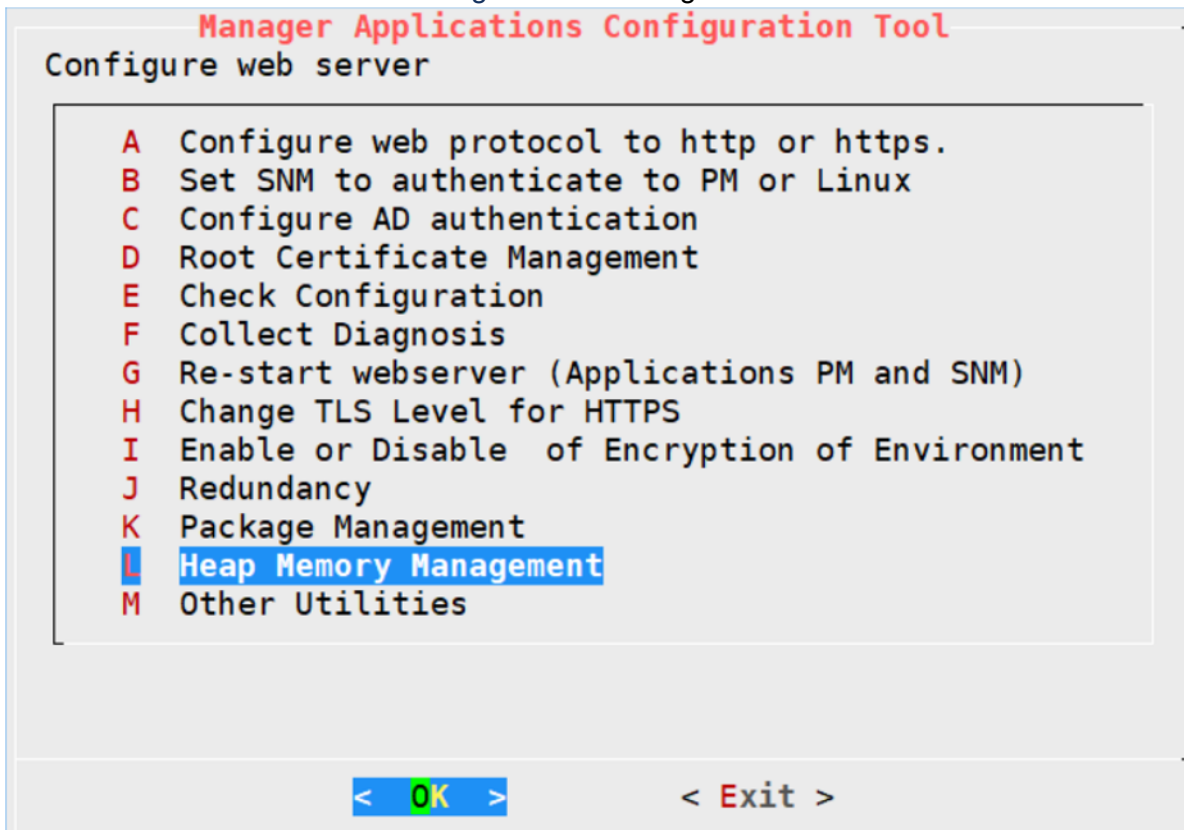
Manager Applications Configuration Tool
Configure web server

A Configure web protocol to http or https.
B Set SNM to authenticate to PM or Linux
C Configure AD authentication
D Root Certificate Management
E Check Configuration
F Collect Diagnosis
G Re-start webserver (Applications PM and SNM)
H Change TLS Level for HTTPS
I Enable or Disable of Encryption of Environment
J Redundancy
K Package Management
L Heap Memory Management
M Other Utilities

< OK > < Exit >